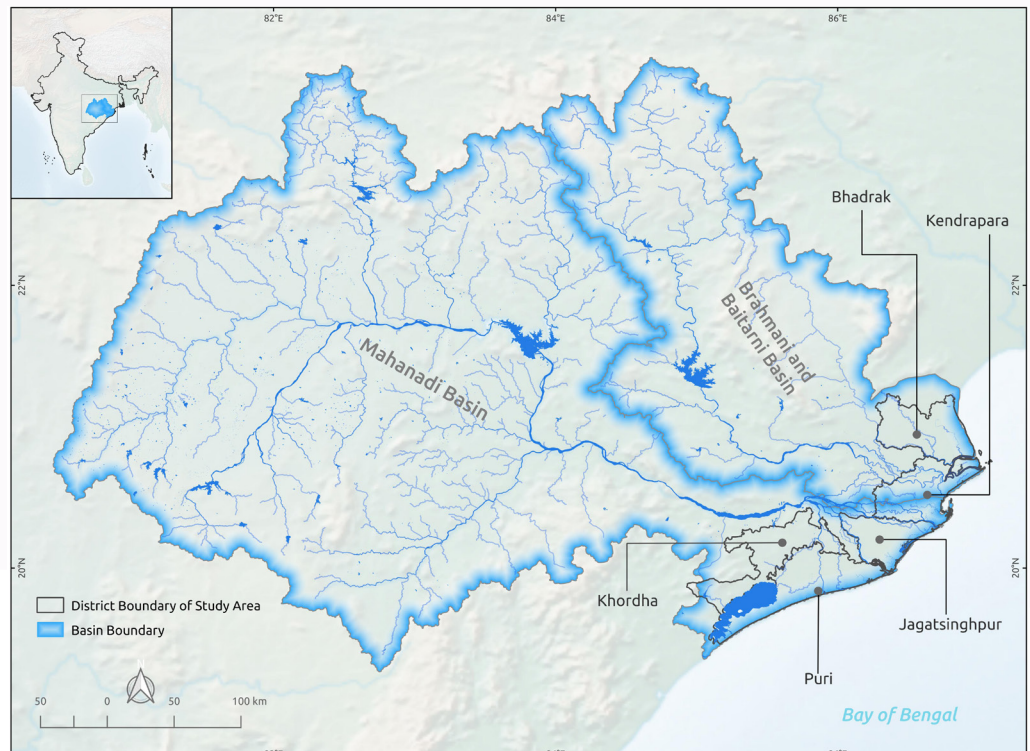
82°E

84°E

86°E

22°N

22°N

20°N

20°N

Mahanadi Basin

Brahmani and Baitarni Basin

Bhadrak

Kendrapara

Khordha

Jagatsinghpur

Puri

Bay of Bengal

District Boundary of Study Area

Basin Boundary

50 0 50 100 km